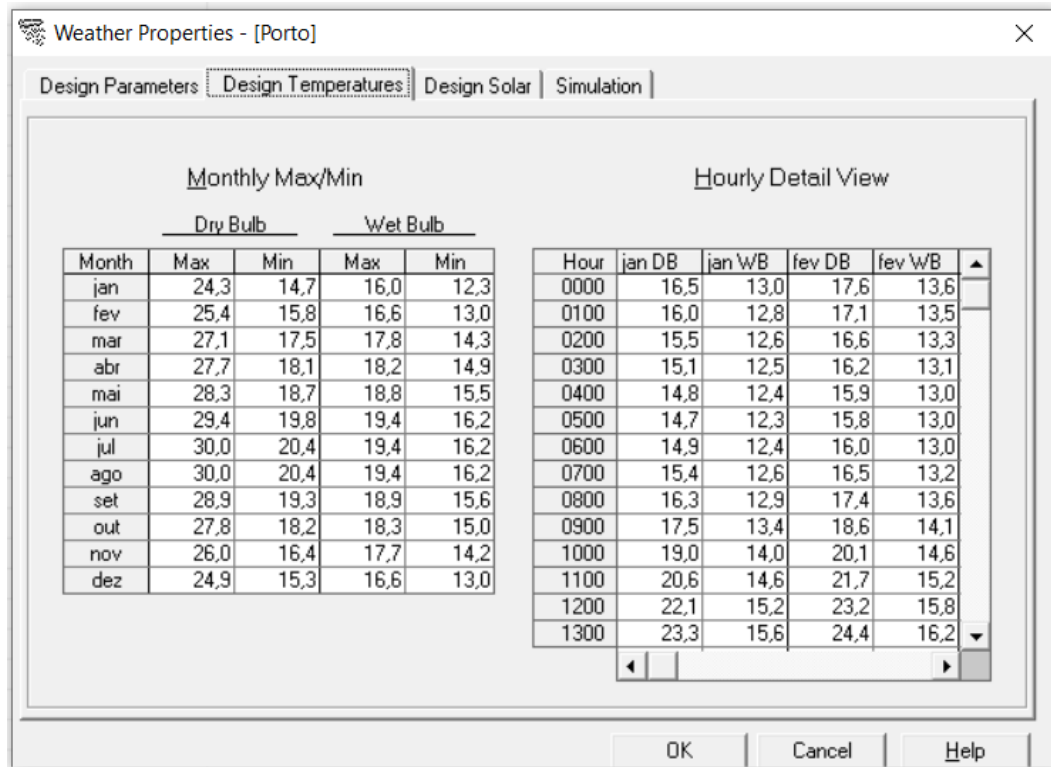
Weather Properties - [Porto]

Design Parameters | Design Temperatures | Design Solar | Simulation

Monthly Max/Min

Dry Bulb    Wet Bulb

| Month | Max | Min | Max | Min |
|---|---|---|---|---|
| jan | 24,3 | 14,7 | 16,0 | 12,3 |
| fev | 25,4 | 15,8 | 16,6 | 13,0 |
| mar | 27,1 | 17,5 | 17,8 | 14,3 |
| abr | 27,7 | 18,1 | 18,2 | 14,9 |
| mai | 28,3 | 18,7 | 18,8 | 15,5 |
| jun | 29,4 | 19,8 | 19,4 | 16,2 |
| jul | 30,0 | 20,4 | 19,4 | 16,2 |
| ago | 30,0 | 20,4 | 19,4 | 16,2 |
| set | 28,9 | 19,3 | 18,9 | 15,6 |
| out | 27,8 | 18,2 | 18,3 | 15,0 |
| nov | 26,0 | 16,4 | 17,7 | 14,2 |
| dez | 24,9 | 15,3 | 16,6 | 13,0 |

Hourly Detail View

| Hour | jan DB | jan WB | fev DB | fev WB |
|---|---|---|---|---|
| 0000 | 16,5 | 13,0 | 17,6 | 13,6 |
| 0100 | 16,0 | 12,8 | 17,1 | 13,5 |
| 0200 | 15,5 | 12,6 | 16,6 | 13,3 |
| 0300 | 15,1 | 12,5 | 16,2 | 13,1 |
| 0400 | 14,8 | 12,4 | 15,9 | 13,0 |
| 0500 | 14,7 | 12,3 | 15,8 | 13,0 |
| 0600 | 14,9 | 12,4 | 16,0 | 13,0 |
| 0700 | 15,4 | 12,6 | 16,5 | 13,2 |
| 0800 | 16,3 | 12,9 | 17,4 | 13,6 |
| 0900 | 17,5 | 13,4 | 18,6 | 14,1 |
| 1000 | 19,0 | 14,0 | 20,1 | 14,6 |
| 1100 | 20,6 | 14,6 | 21,7 | 15,2 |
| 1200 | 22,1 | 15,2 | 23,2 | 15,8 |
| 1300 | 23,3 | 15,6 | 24,4 | 16,2 |

OK   Cancel   Help